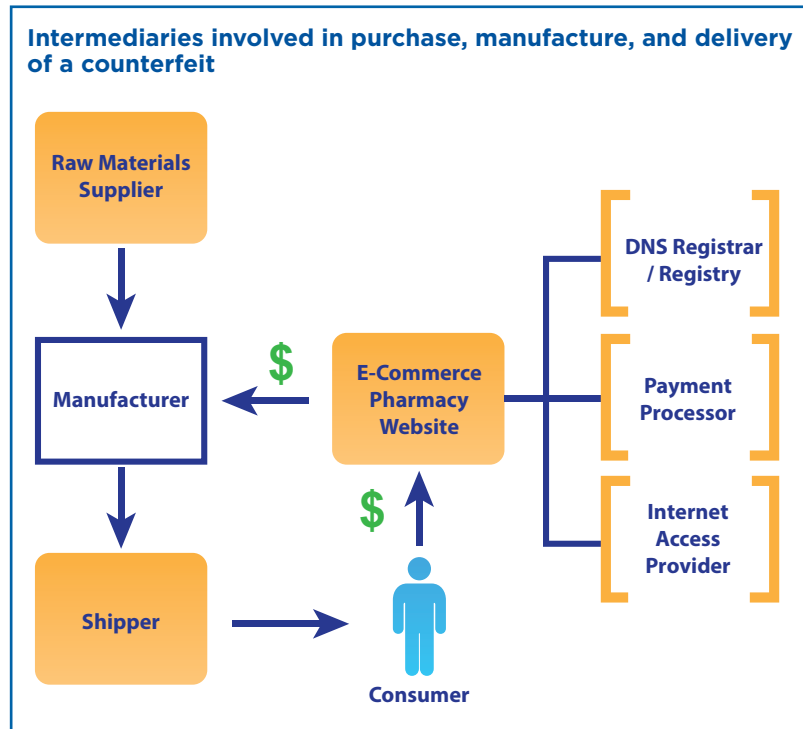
Intermediaries involved in purchase, manufacture, and delivery of a counterfeit

Raw Materials Supplier

Manufacturer

$

E-Commerce Pharmacy Website

DNS Registrar / Registry

Payment Processor

Internet Access Provider

$

Shipper

Consumer